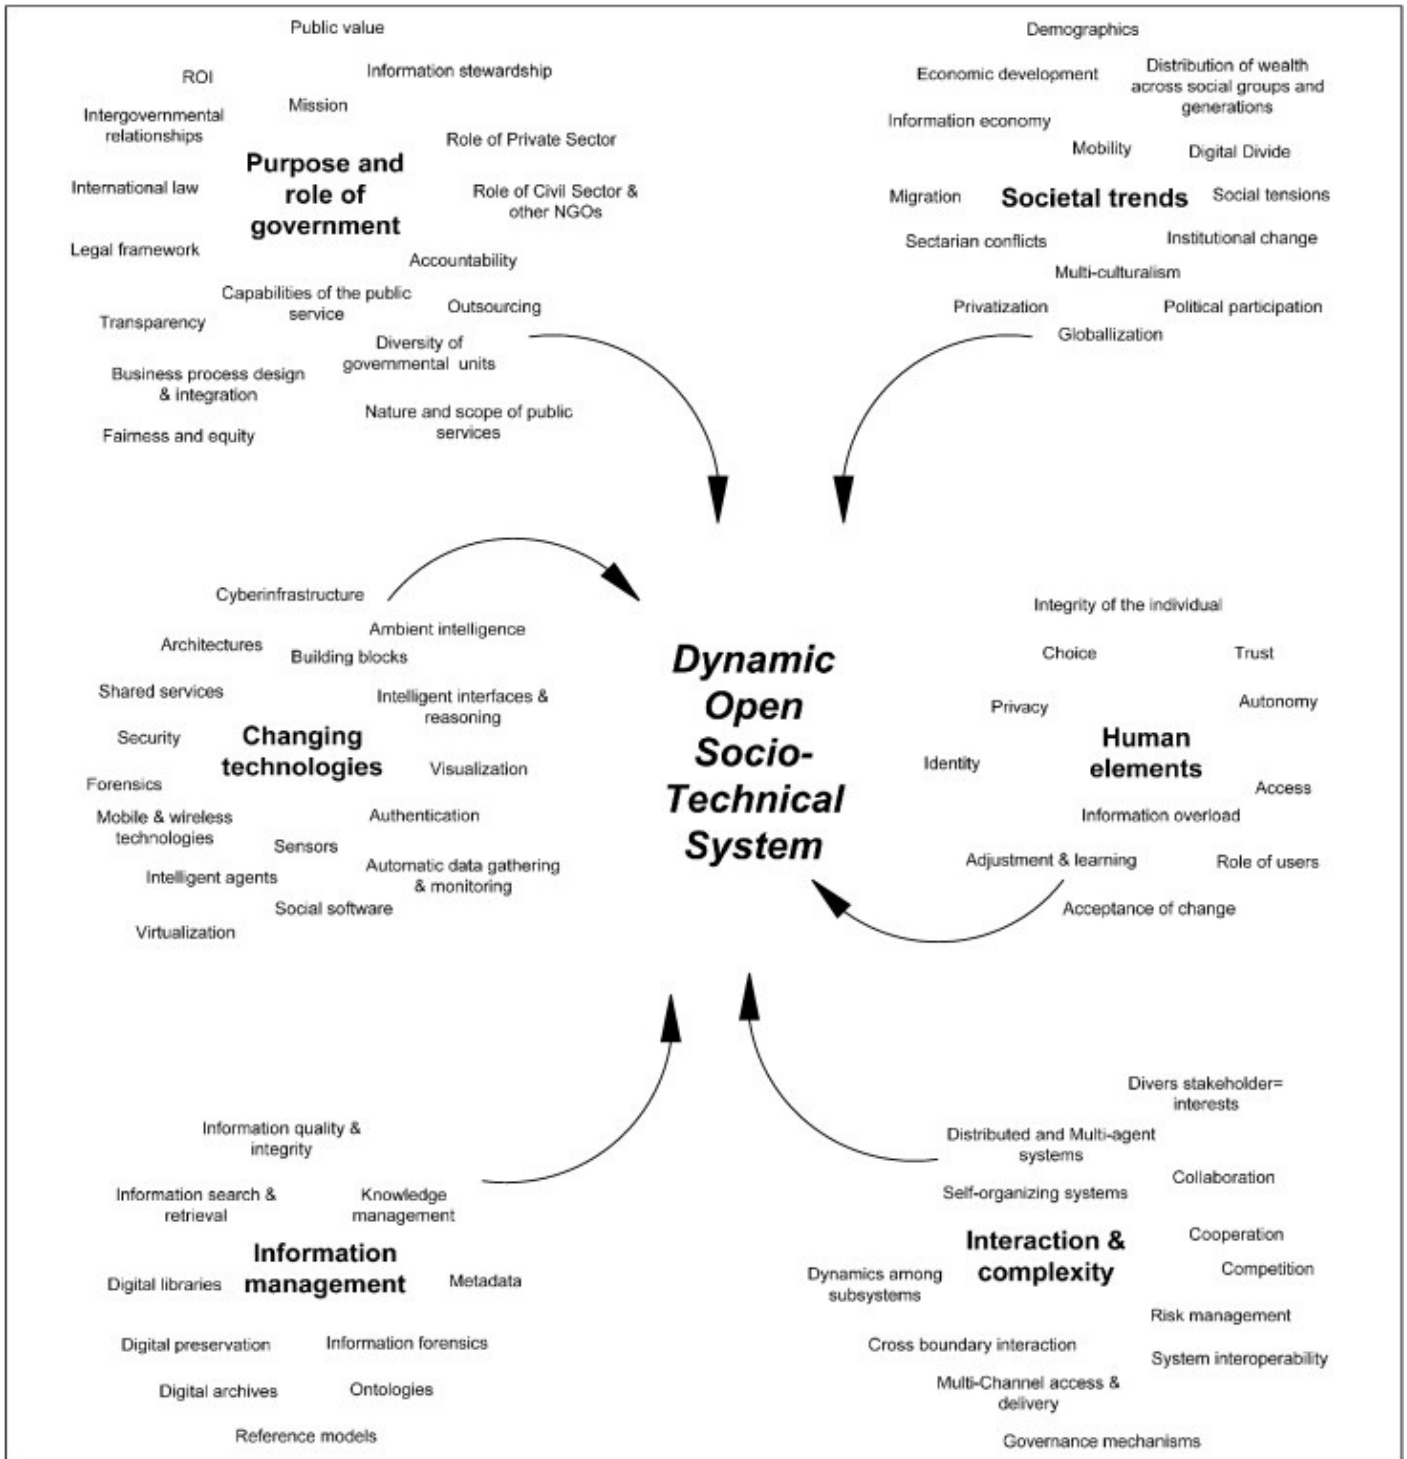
Public value

ROI

Information stewardship

Intergovernmental relationships

Mission

Role of Private Sector

Purpose and role of government

International law

Role of Civil Sector & other NGOs

Legal framework

Accountability

Capabilities of the public service

Outsourcing

Transparency

Diversity of governmental units

Business process design & integration

Nature and scope of public services

Fairness and equity

Demographics

Economic development

Distribution of wealth across social groups and generations

Information economy

Mobility

Digital Divide

Migration

Societal trends

Social tensions

Sectarian conflicts

Institutional change

Multi-culturalism

Privatization

Political participation

Globallization

Cyberinfrastructure

Ambient intelligence

Architectures

Building blocks

Shared services

Intelligent interfaces & reasoning

Security

Changing technologies

Visualization

Forensics

Mobile & wireless technologies

Authentication

Sensors

Automatic data gathering & monitoring

Intelligent agents

Social software

Virtualization

Dynamic Open Socio-Technical System

Integrity of the individual

Choice

Trust

Privacy

Autonomy

Identity

Human elements

Access

Information overload

Adjustment & learning

Role of users

Acceptance of change

Divers stakeholder= interests

Information quality & integrity

Distributed and Multi-agent systems

Collaboration

Information search & retrieval

Knowledge management

Self-organizing systems

Information management

Interaction & complexity

Cooperation

Digital libraries

Metadata

Dynamics among subsystems

Competition

Risk management

Digital preservation

Information forensics

Cross boundary interaction

System interoperability

Digital archives

Ontologies

Multi-Channel access & delivery

Reference models

Governance mechanisms